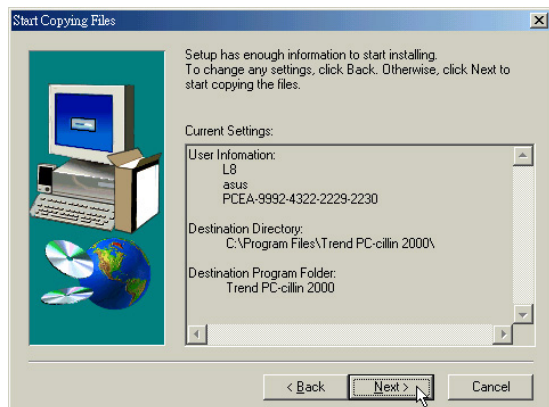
Start Copying Files

Setup has enough information to start installing. To change any settings, click Back. Otherwise, click Next to start copying the files.

Current Settings:

User Infomation:
L8
asus
PCEA-9992-4322-2229-2230

Destination Directory:
C:\Program Files\Trend PC-cillin 2000\

Destination Program Folder:
Trend PC-cillin 2000

< Back
Next >
Cancel